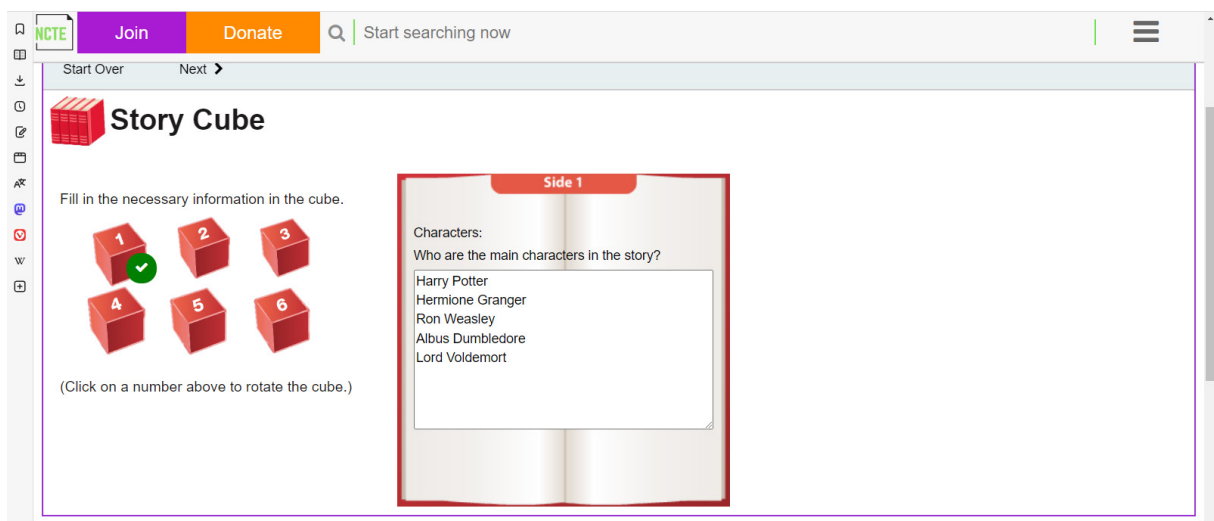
NCTE Join Donate Start searching now

Start Over Next

Story Cube

Fill in the necessary information in the cube.

1 2 3
4 5 6

(Click on a number above to rotate the cube.)

Side 1

Characters:
Who are the main characters in the story?

Harry Potter
Hermione Granger
Ron Weasley
Albus Dumbledore
Lord Voldemort